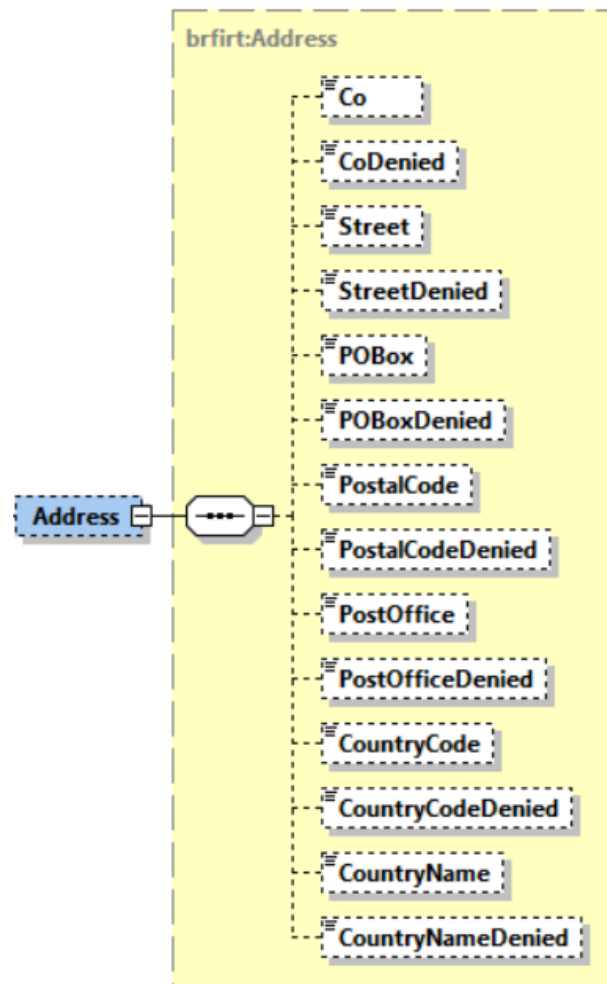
brfirt:Address

Address

Co

CoDenied

Street

StreetDenied

POBox

POBoxDenied

PostalCode

PostalCodeDenied

PostOffice

PostOfficeDenied

CountryCode

CountryCodeDenied

CountryName

CountryNameDenied